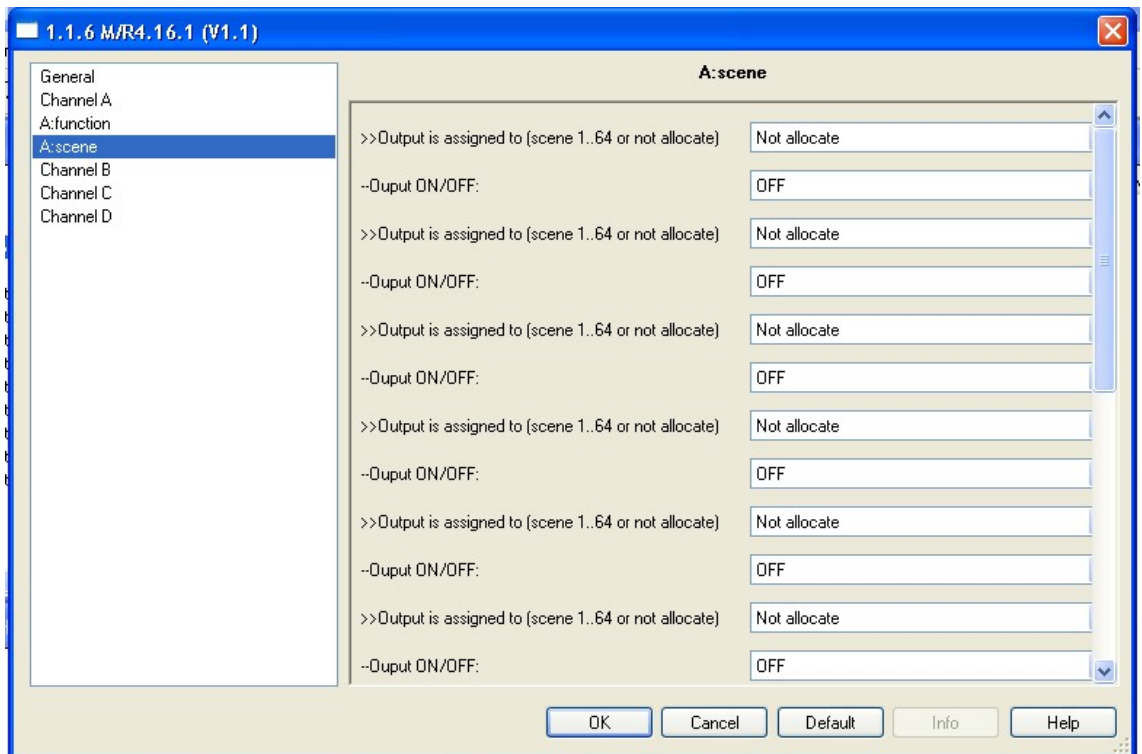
1.1.6 M/R4.16.1 (V1.1)

General
Channel A
A:function
A:scene
Channel B
Channel C
Channel D

A:scene

| | |
|---|---|
| >>Output is assigned to (scene 1..64 or not allocate) | Not allocate |
| --Ouput ON/OFF: | OFF |
| >>Output is assigned to (scene 1..64 or not allocate) | Not allocate |
| --Ouput ON/OFF: | OFF |
| >>Output is assigned to (scene 1..64 or not allocate) | Not allocate |
| --Ouput ON/OFF: | OFF |
| >>Output is assigned to (scene 1..64 or not allocate) | Not allocate |
| --Ouput ON/OFF: | OFF |
| >>Output is assigned to (scene 1..64 or not allocate) | Not allocate |
| --Ouput ON/OFF: | OFF |
| >>Output is assigned to (scene 1..64 or not allocate) | Not allocate |
| --Ouput ON/OFF: | OFF |

OK Cancel Default Info Help